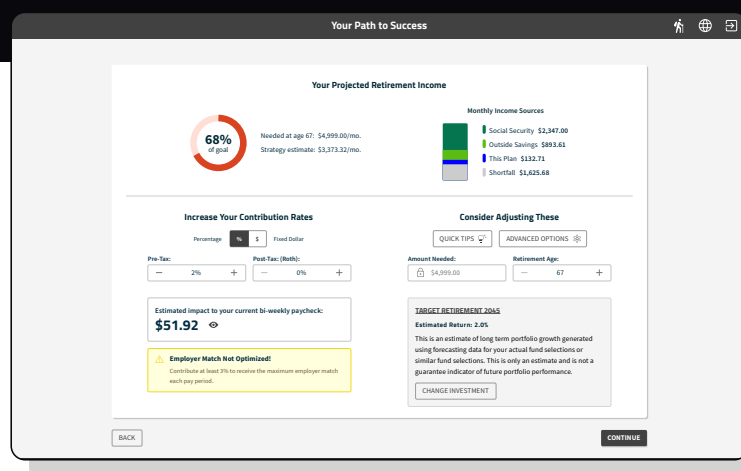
Your Path to Success

Your Projected Retirement Income

68%
of goal

Needed at age 67: $4,999.00/mo.
Strategy estimate: $3,373.32/mo.

Monthly Income Sources

Social Security $2,347.00
Outside Savings $893.61
This Plan $132.71
Shortfall $1,625.68

Increase Your Contribution Rates

Percentage % $ Fixed Dollar

Pre-Tax:
− 2% +

Post-Tax: (Roth):
− 0% +

Estimated impact to your current bi-weekly paycheck:
$51.92

Employer Match Not Optimized!
Contribute at least 3% to receive the maximum employer match each pay period.

Consider Adjusting These

QUICK TIPS
ADVANCED OPTIONS

Amount Needed:
$4,999.00

Retirement Age:
− 67 +

TARGET RETIREMENT 2045
Estimated Return: 2.0%
This is an estimate of long term portfolio growth generated using forecasting data for your actual fund selections or similar fund selections. This is only an estimate and is not a guarantee indicator of future portfolio performance.

CHANGE INVESTMENT

BACK

CONTINUE